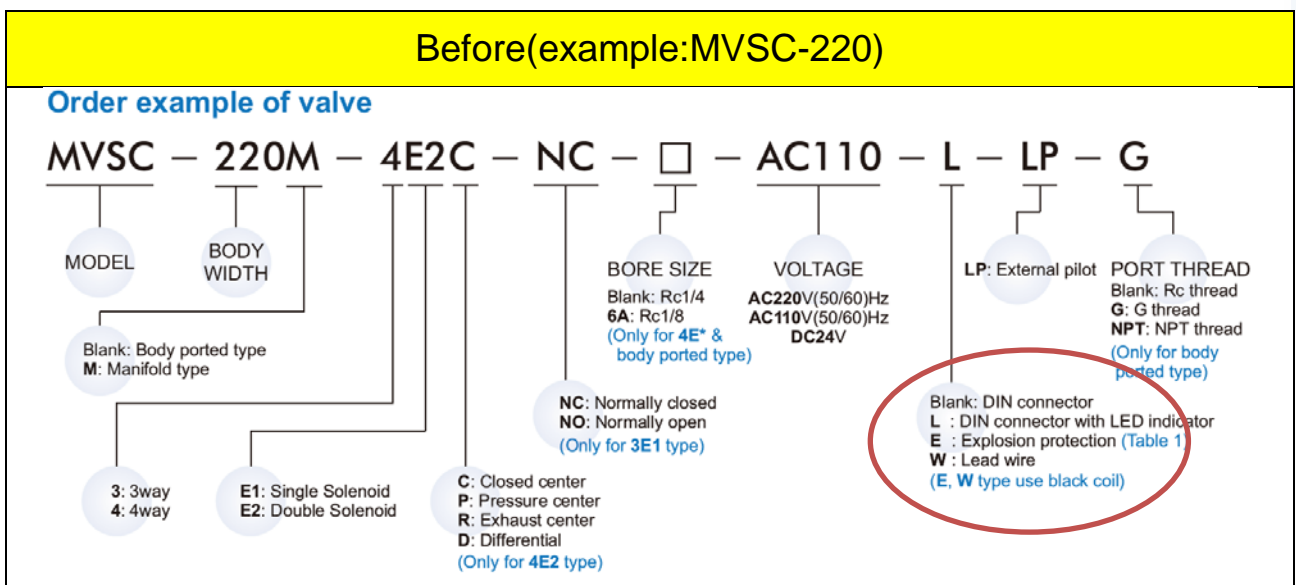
Before(example:MVSC-220)

Order example of valve

MVSC – 220M – 4E2C – NC – □ – AC110 – L – LP – G

MODEL

BODY WIDTH

BORE SIZE
Blank: Rc1/4
6A: Rc1/8
(Only for 4E* & body ported type)

VOLTAGE
AC220V(50/60)Hz
AC110V(50/60)Hz
DC24V

LP: External pilot

PORT THREAD
Blank: Rc thread
G: G thread
NPT: NPT thread
(Only for body ported type)

Blank: Body ported type
M: Manifold type

NC: Normally closed
NO: Normally open
(Only for 3E1 type)

Blank: DIN connector
L : DIN connector with LED indicator
E : Explosion protection (Table 1)
W : Lead wire
(E, W type use black coil)

3: 3way
4: 4way

E1: Single Solenoid
E2: Double Solenoid

C: Closed center
P: Pressure center
R: Exhaust center
D: Differential
(Only for 4E2 type)